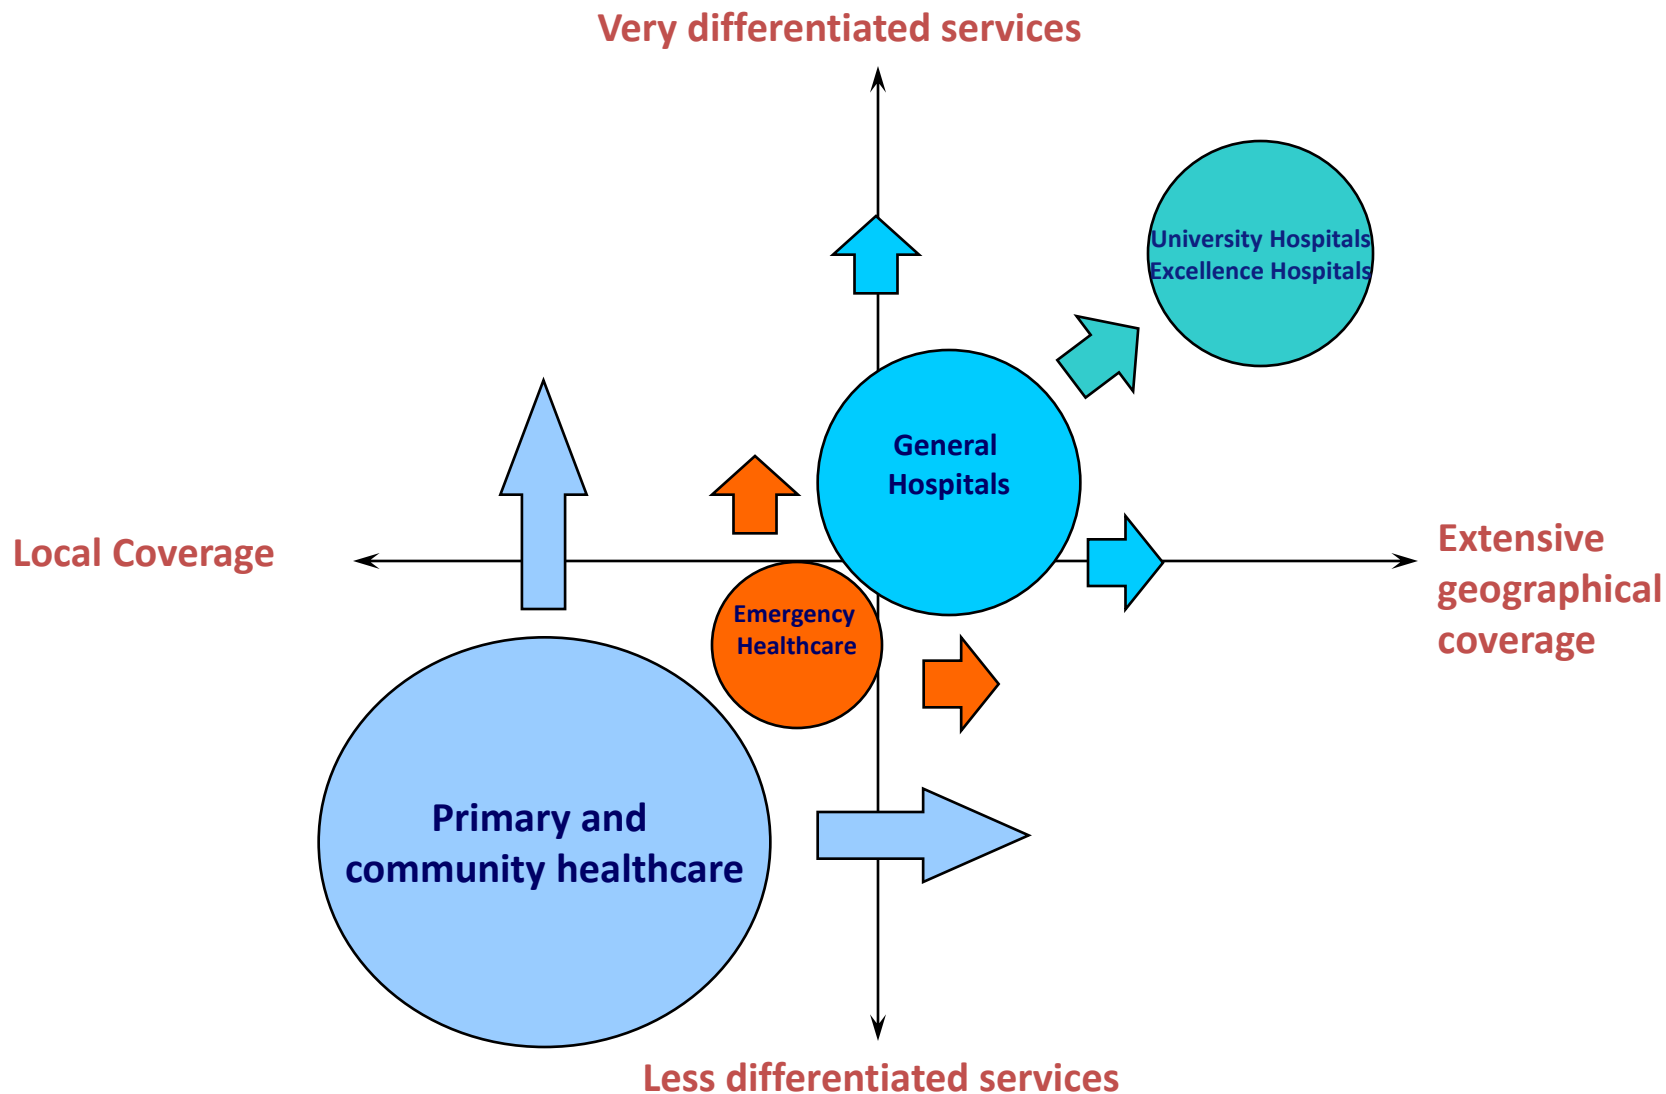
Very differentiated services

University Hospitals
Excellence Hospitals

General Hospitals

Local Coverage

Extensive geographical coverage

Emergency Healthcare

Primary and community healthcare

Less differentiated services